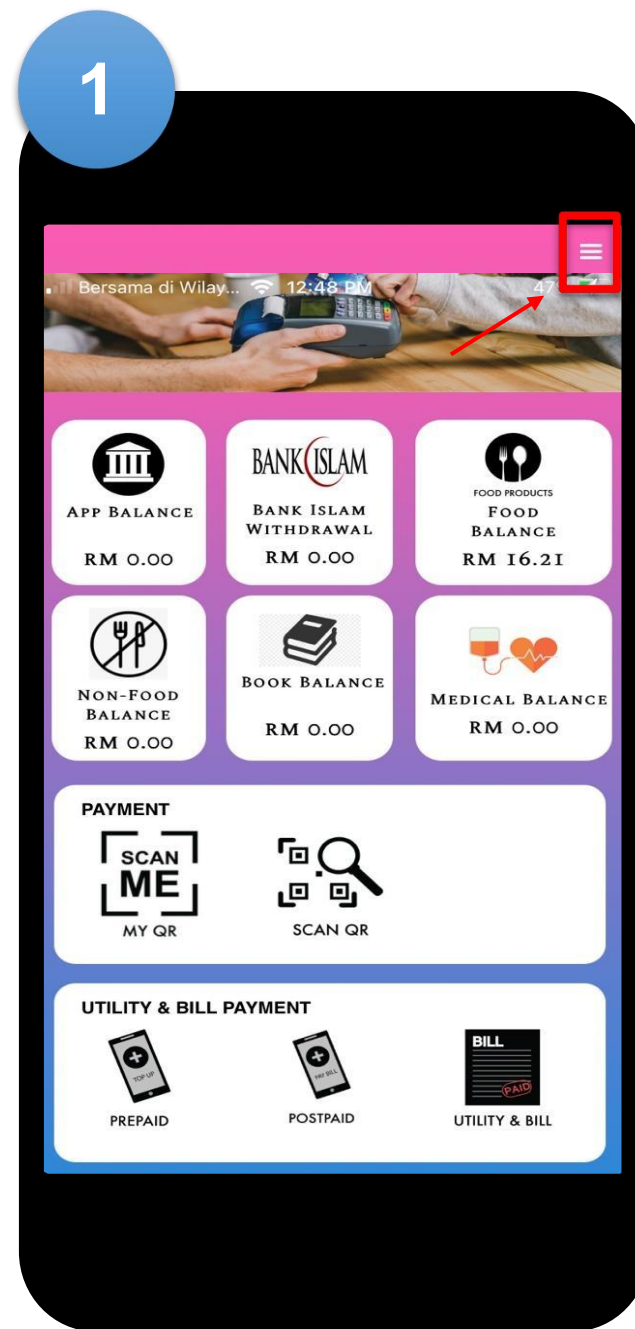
1

Bersama di Wilay... 12:48 PM 47

APP BALANCE
RM 0.00

BANK ISLAM
BANK ISLAM WITHDRAWAL
RM 0.00

FOOD PRODUCTS
FOOD BALANCE
RM 16.21

NON-FOOD BALANCE
RM 0.00

BOOK BALANCE
RM 0.00

MEDICAL BALANCE
RM 0.00

PAYMENT
SCAN ME
MY QR
SCAN QR

UTILITY & BILL PAYMENT
TOP UP
PREPAID
PAY BILL
POSTPAID
BILL
PAID
UTILITY & BILL